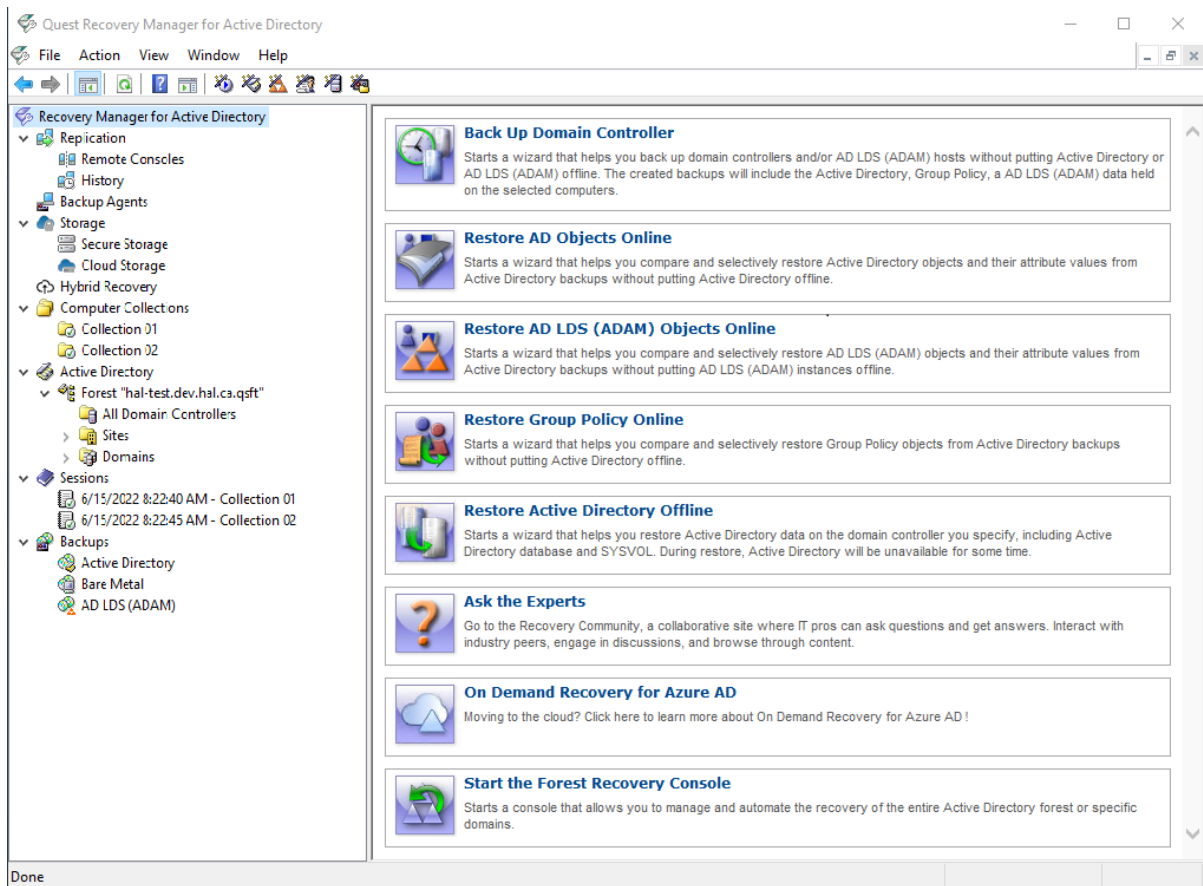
Quest Recovery Manager for Active Directory

File Action View Window Help

Recovery Manager for Active Directory
Replication
Remote Consoles
History
Backup Agents
Storage
Secure Storage
Cloud Storage
Hybrid Recovery
Computer Collections
Collection 01
Collection 02
Active Directory
Forest "hal-test.dev.hal.ca.qsft"
All Domain Controllers
Sites
Domains
Sessions
6/15/2022 8:22:40 AM - Collection 01
6/15/2022 8:22:45 AM - Collection 02
Backups
Active Directory
Bare Metal
AD LDS (ADAM)

Back Up Domain Controller
Starts a wizard that helps you back up domain controllers and/or AD LDS (ADAM) hosts without putting Active Directory or AD LDS (ADAM) offline. The created backups will include the Active Directory, Group Policy, a AD LDS (ADAM) data held on the selected computers.

Restore AD Objects Online
Starts a wizard that helps you compare and selectively restore Active Directory objects and their attribute values from Active Directory backups without putting Active Directory offline.

Restore AD LDS (ADAM) Objects Online
Starts a wizard that helps you compare and selectively restore AD LDS (ADAM) objects and their attribute values from Active Directory backups without putting AD LDS (ADAM) instances offline.

Restore Group Policy Online
Starts a wizard that helps you compare and selectively restore Group Policy objects from Active Directory backups without putting Active Directory offline.

Restore Active Directory Offline
Starts a wizard that helps you restore Active Directory data on the domain controller you specify, including Active Directory database and SYSVOL. During restore, Active Directory will be unavailable for some time.

Ask the Experts
Go to the Recovery Community, a collaborative site where IT pros can ask questions and get answers. Interact with industry peers, engage in discussions, and browse through content.

On Demand Recovery for Azure AD
Moving to the cloud? Click here to learn more about On Demand Recovery for Azure AD !

Start the Forest Recovery Console
Starts a console that allows you to manage and automate the recovery of the entire Active Directory forest or specific domains.

Done